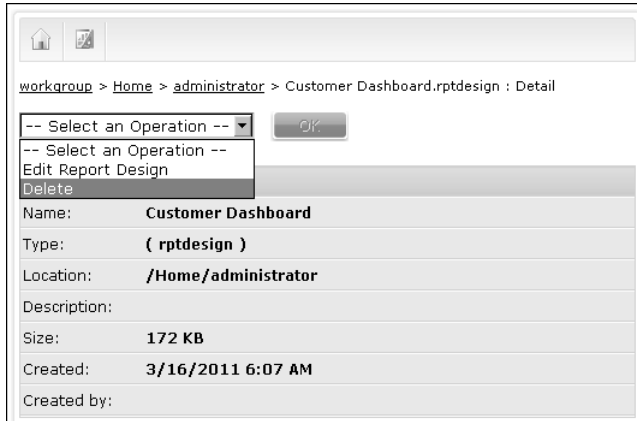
workgroup > Home > administrator > Customer Dashboard.rptdesign : Detail

-- Select an Operation --

OK

-- Select an Operation --
Edit Report Design
Delete

| | |
|---|---|
| Name: | Customer Dashboard |
| Type: | ( rptdesign ) |
| Location: | /Home/administrator |
| Description: | |
| Size: | 172 KB |
| Created: | 3/16/2011 6:07 AM |
| Created by: | |